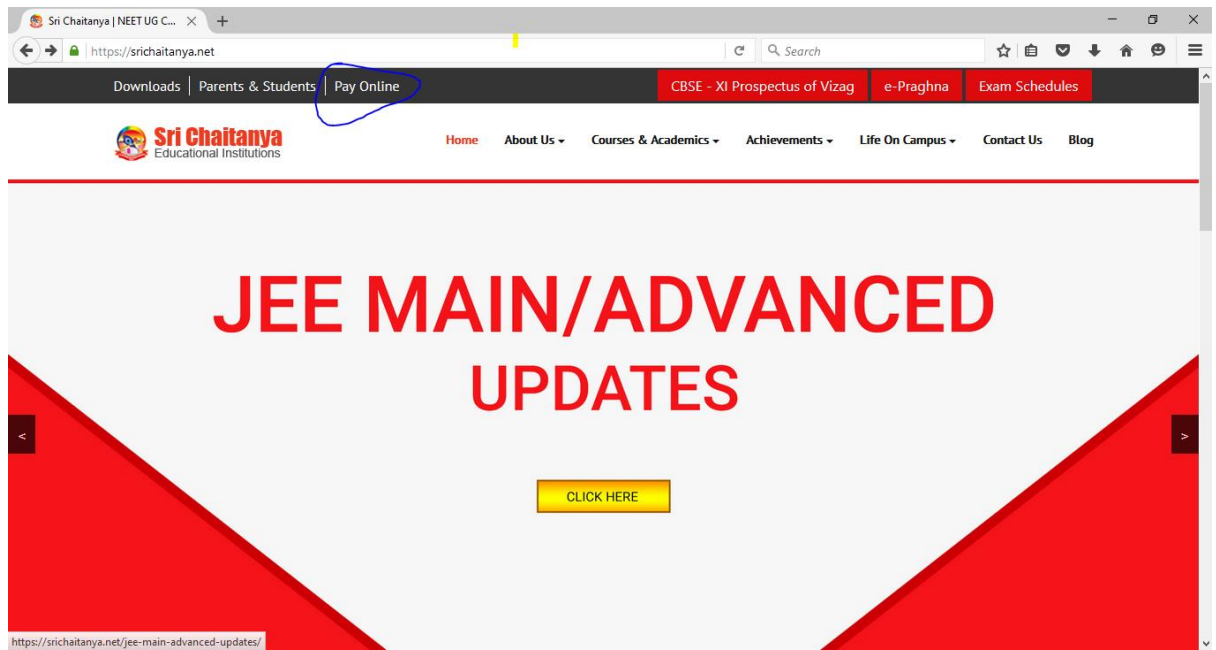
Sri Chaitanya | NEET UG C...

https://srichaitanya.net

Search

Downloads | Parents & Students | Pay Online

CBSE - XI Prospectus of Vizag

e-Praghna

Exam Schedules

Sri Chaitanya
Educational Institutions

Home

About Us

Courses & Academics

Achievements

Life On Campus

Contact Us

Blog

JEE MAIN/ADVANCED
UPDATES

<

>

CLICK HERE

https://srichaitanya.net/jee-main-advanced-updates/